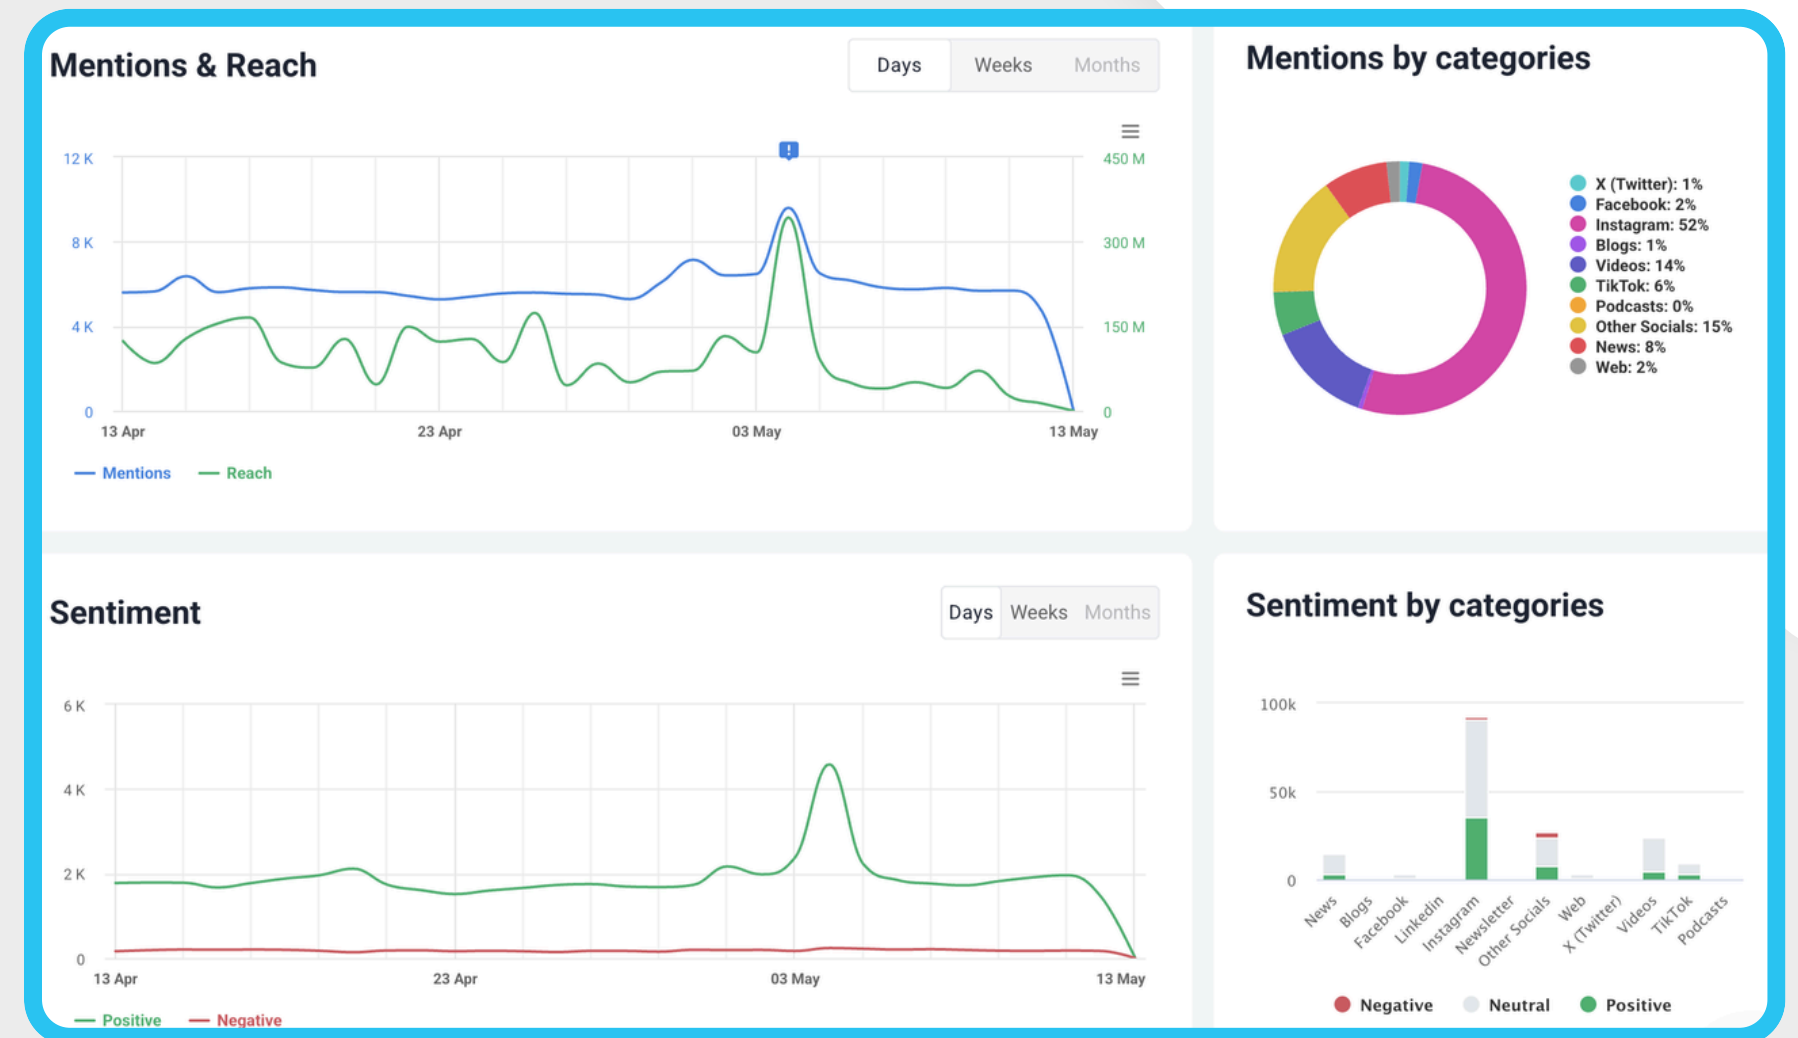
Mentions & Reach

Days Weeks Months

12 K
8 K
4 K
0

450 M
300 M
150 M
0

13 Apr 23 Apr 03 May 13 May

Mentions Reach

Mentions by categories

X (Twitter): 1%
Facebook: 2%
Instagram: 52%
Blogs: 1%
Videos: 14%
TikTok: 6%
Podcasts: 0%
Other Socials: 15%
News: 8%
Web: 2%

Sentiment

Days Weeks Months

6 K
4 K
2 K
0

13 Apr 23 Apr 03 May 13 May

Positive Negative

Sentiment by categories

100k
50k
0

News Blogs Facebook Linkedin Instagram Newsletter Other Socials Web X (Twitter) Videos TikTok Podcasts

Negative Neutral Positive